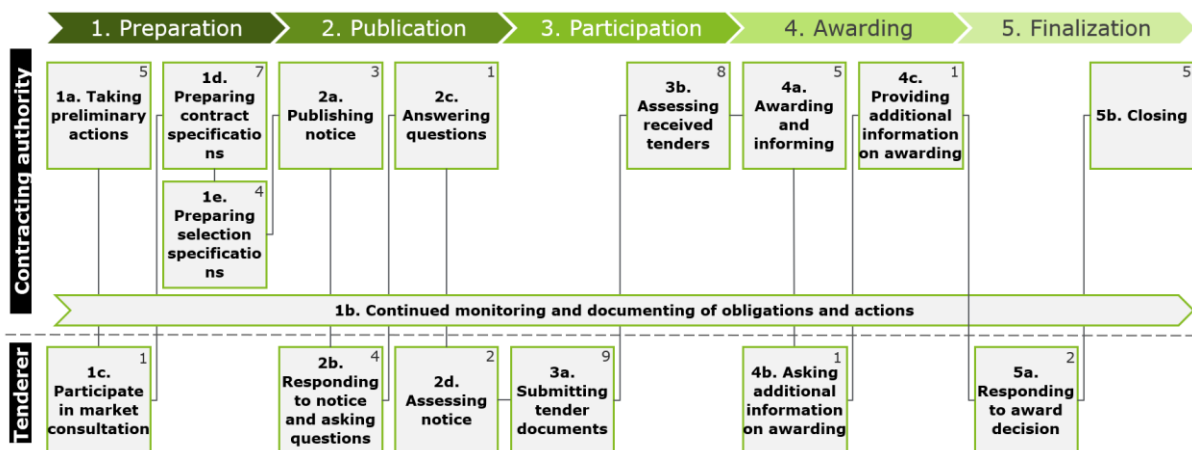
1. Preparation
2. Publication
3. Participation
4. Awarding
5. Finalization

Contracting authority

5
1a. Taking preliminary actions

7
1d. Preparing contract specifications

4
1e. Preparing selection specifications

3
2a. Publishing notice

1
2c. Answering questions

8
3b. Assessing received tenders

5
4a. Awarding and informing

1
4c. Providing additional information on awarding

5
5b. Closing

1b. Continued monitoring and documenting of obligations and actions

Tenderer

1
1c. Participate in market consultation

4
2b. Responding to notice and asking questions

2
2d. Assessing notice

9
3a. Submitting tender documents

1
4b. Asking additional information on awarding

2
5a. Responding to award decision